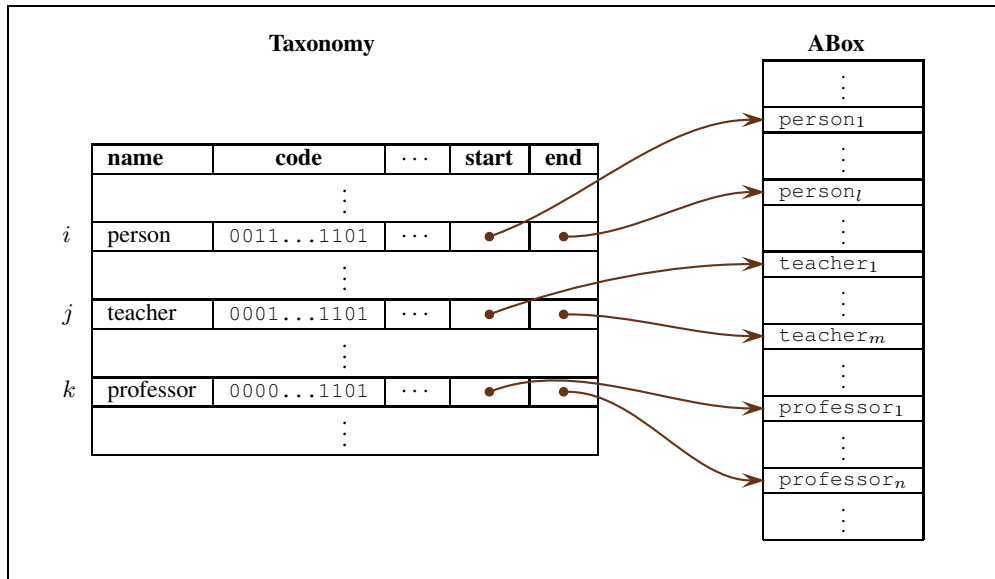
Taxonomy

|  | name | code | $\cdots$ | start | end |
|---|---|---|---|---|---|
|  | $\vdots$ |  |  |  |  |
| $i$ | person | 0011...1101 | $\cdots$ |  |  |
|  | $\vdots$ |  |  |  |  |
| $j$ | teacher | 0001...1101 | $\cdots$ |  |  |
|  | $\vdots$ |  |  |  |  |
| $k$ | professor | 0000...1101 | $\cdots$ |  |  |
|  | $\vdots$ |  |  |  |  |

ABox

| ABox |
|---|
| $\vdots$ |
| person$_1$ |
| $\vdots$ |
| person$_l$ |
| $\vdots$ |
| teacher$_1$ |
| $\vdots$ |
| teacher$_m$ |
| $\vdots$ |
| professor$_1$ |
| $\vdots$ |
| professor$_n$ |
| $\vdots$ |